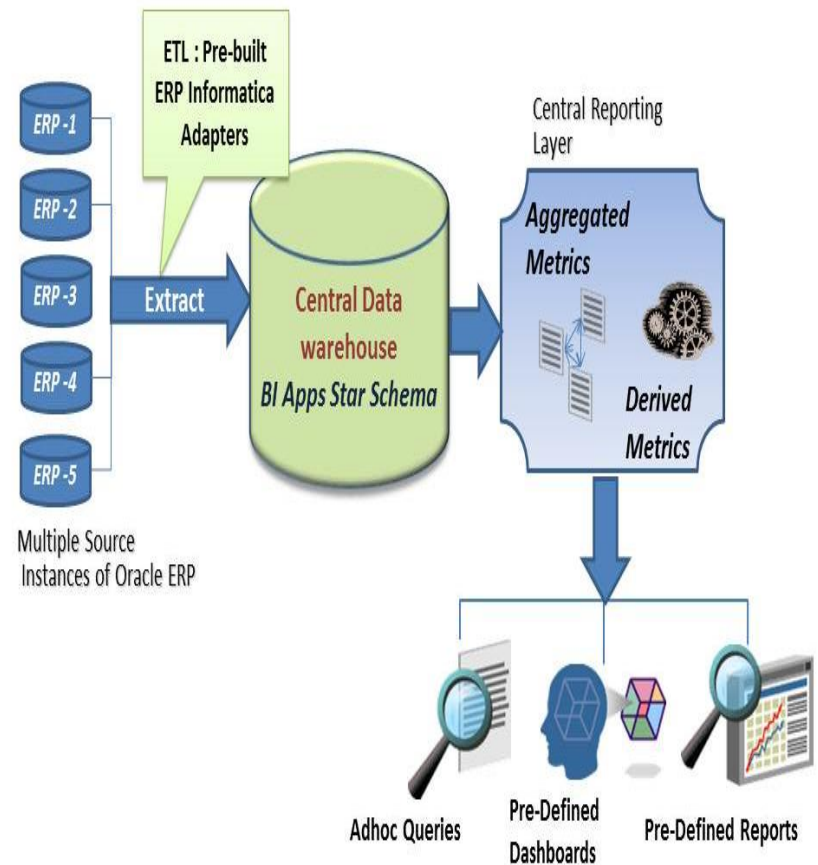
ETL : Pre-built ERP Informatica Adapters

ERP -1
ERP -2
ERP -3
ERP -4
ERP -5

Multiple Source Instances of Oracle ERP

Extract

Central Data warehouse
BI Apps Star Schema

Central Reporting Layer

Aggregated Metrics

Derived Metrics

Adhoc Queries

Pre-Defined Dashboards

Pre-Defined Reports